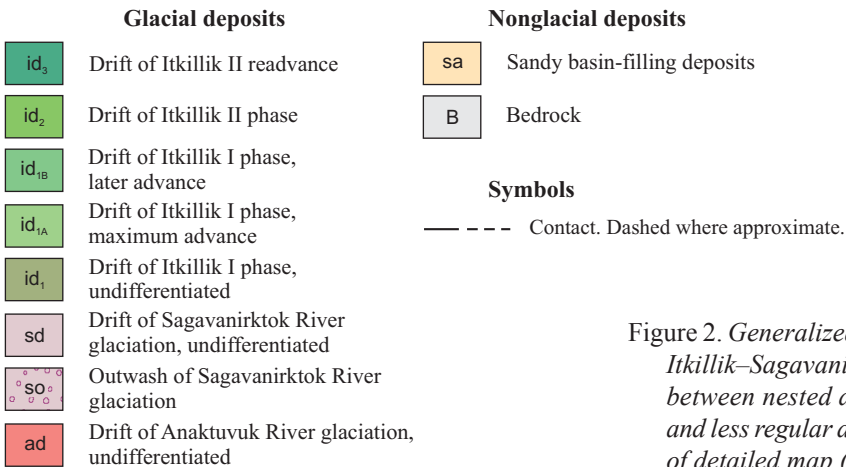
**Glacial deposits**

$id_3$ Drift of Itkillik II readvance

$id_2$ Drift of Itkillik II phase

$id_{1B}$ Drift of Itkillik I phase, later advance

$id_{1A}$ Drift of Itkillik I phase, maximum advance

$id_1$ Drift of Itkillik I phase, undifferentiated

sd Drift of Sagavanirktok River glaciation, undifferentiated

so Outwash of Sagavanirktok River glaciation

ad Drift of Anaktuvuk River glaciation, undifferentiated

**Nonglacial deposits**

sa Sandy basin-filling deposits

B Bedrock

**Symbols**

Contact. Dashed where approximate.

Figure 2. *Generalize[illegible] Itkillik–Sagavani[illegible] between nested a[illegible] and less regular a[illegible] of detailed map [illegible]*